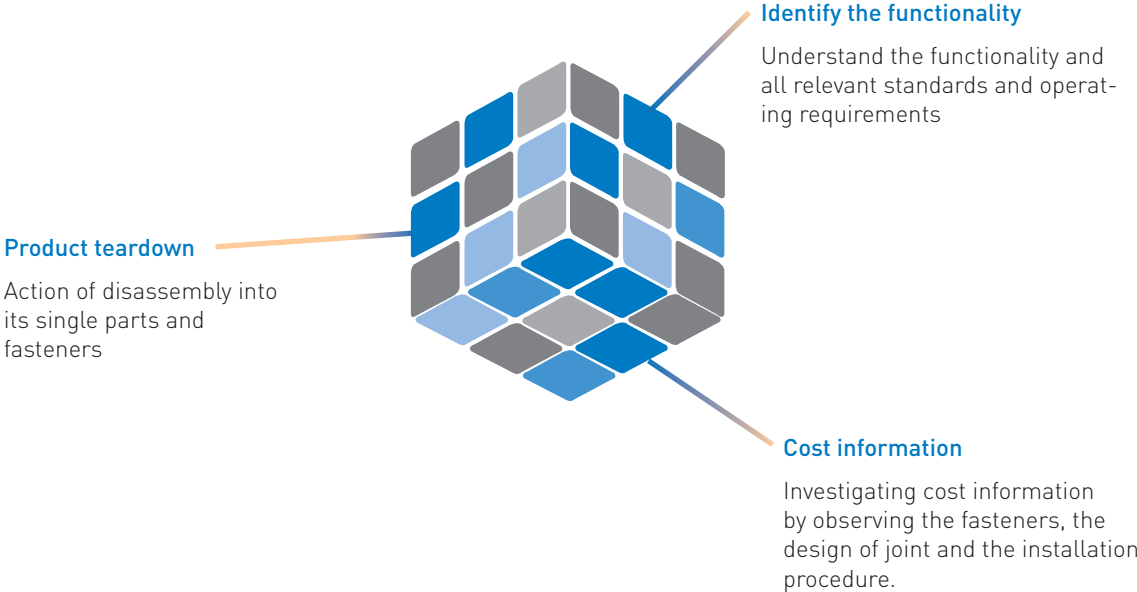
Identify the functionality

Understand the functionality and all relevant standards and operating requirements

Product teardown

Action of disassembly into its single parts and fasteners

Cost information

Investigating cost information by observing the fasteners, the design of joint and the installation procedure.